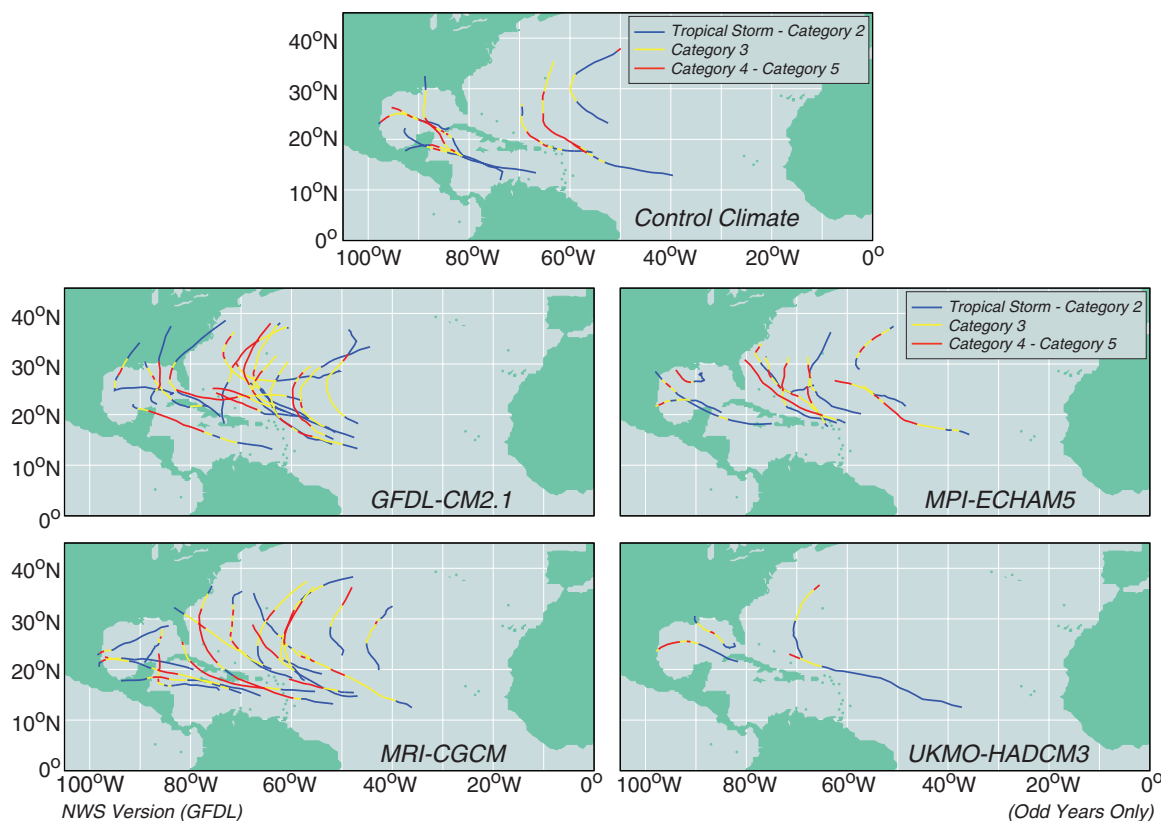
Tropical Storm - Category 2
Category 3
Category 4 - Category 5

40$^o$N
30$^o$N
20$^o$N
10$^o$N
0$^o$

Control Climate

100$^o$W 80$^o$W 60$^o$W 40$^o$W 20$^o$W 0$^o$

40$^o$N
30$^o$N
20$^o$N
10$^o$N
0$^o$

GFDL-CM2.1

Tropical Storm - Category 2
Category 3
Category 4 - Category 5

MPI-ECHAM5

40$^o$N
30$^o$N
20$^o$N
10$^o$N
0$^o$

MRI-CGCM

UKMO-HADCM3

100$^o$W 80$^o$W 60$^o$W 40$^o$W 20$^o$W 0$^o$
100$^o$W 80$^o$W 60$^o$W 40$^o$W 20$^o$W 0$^o$

NWS Version (GFDL)

(Odd Years Only)